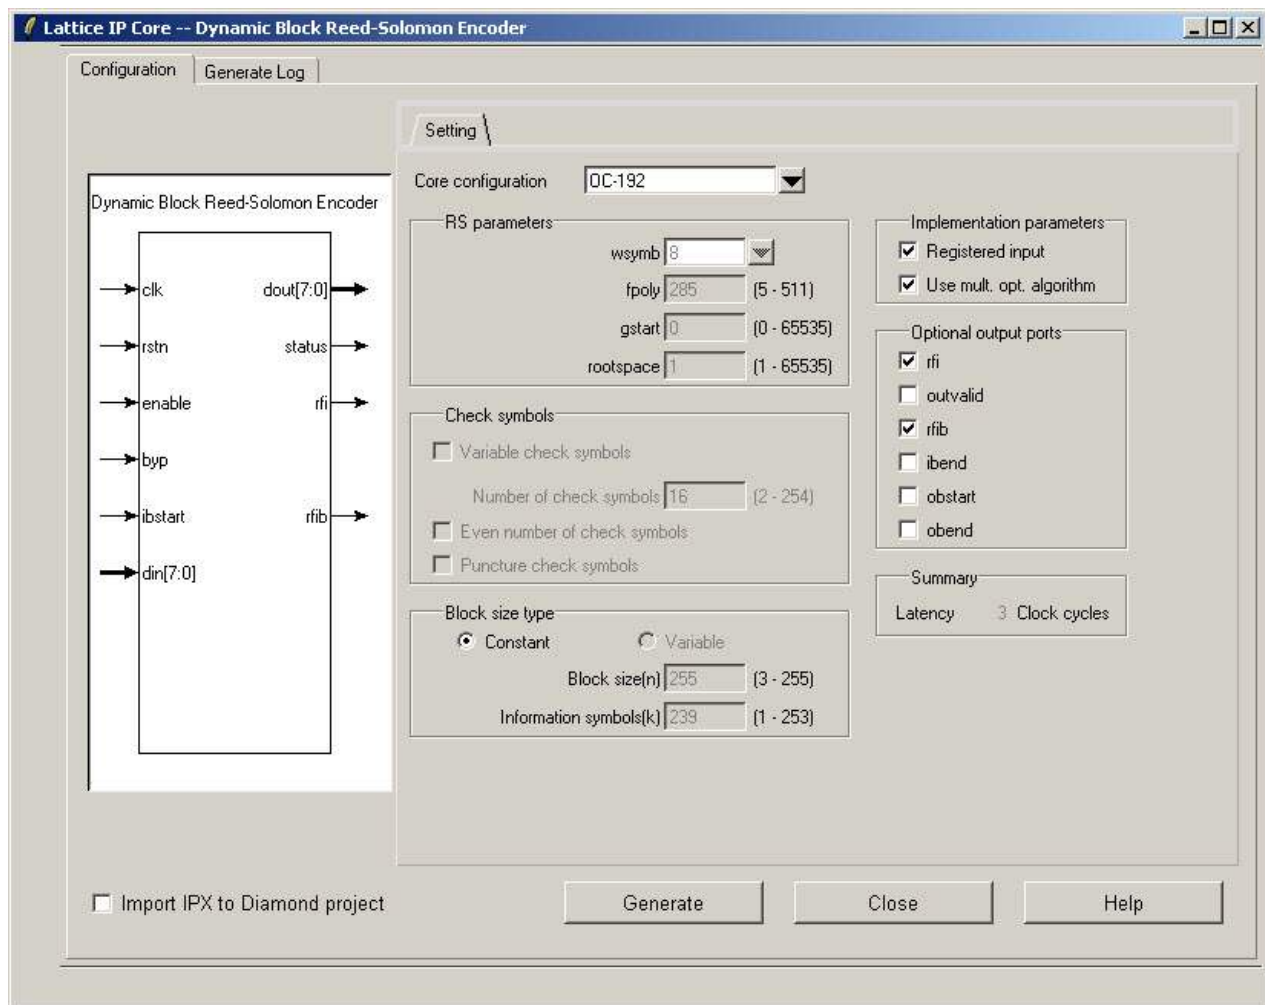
Lattice IP Core -- Dynamic Block Reed-Solomon Encoder

Configuration
Generate Log

Setting

Dynamic Block Reed-Solomon Encoder

clk
rstn
enable
byp
ibstart
din[7:0]
dout[7:0]
status
rfi
rfib

Core configuration OC-192

RS parameters
wsymb 8
fpoly 285 (5 - 511)
gstart 0 (0 - 65535)
rootspace 1 (1 - 65535)

Check symbols
Variable check symbols
Number of check symbols 16 (2 - 254)
Even number of check symbols
Puncture check symbols

Block size type
Constant
Variable
Block size(n) 255 (3 - 255)
Information symbols(k) 239 (1 - 253)

Implementation parameters
Registered input
Use mult. opt. algorithm

Optional output ports
rfi
outvalid
rfib
ibend
obstart
obend

Summary
Latency 3 Clock cycles

Import IPX to Diamond project

Generate
Close
Help